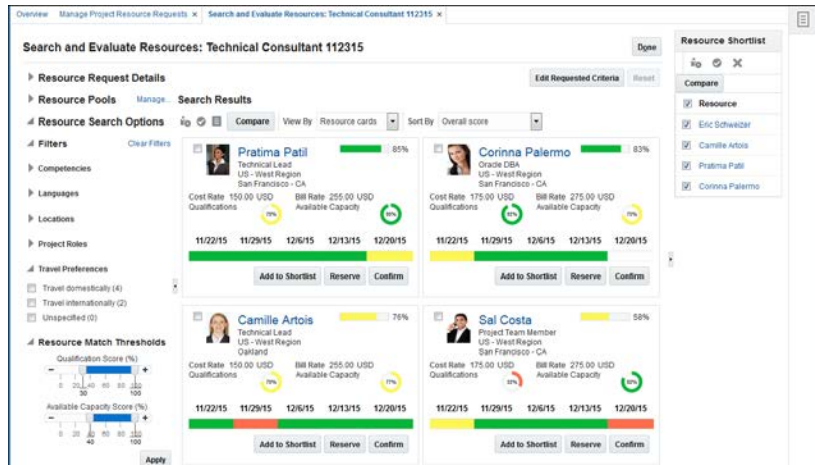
Overview | Manage Project Resource Requests × | Search and Evaluate Resources: Technical Consultant 112315 ×

Search and Evaluate Resources: Technical Consultant 112315

Done

Resource Shortlist

Compare

Resource
Eric Schweizer
Camille Artois
Pratima Patil
Corinna Palermo

Resource Request Details

Edit Requested Criteria | Reset

Resource Pools | Manage...

Search Results

Resource Search Options

Compare | View By | Resource cards | Sort By | Overall score

Filters | Clear Filters

Competencies

Languages

Locations

Project Roles

Travel Preferences

Travel domestically (4)
Travel internationally (2)
Unspecified (0)

Resource Match Thresholds

Qualification Score (%)
0 20 40 60 80 100
30

Available Capacity Score (%)
0 20 40 60 80 100
40

Apply

Pratima Patil
85%
Technical Lead
US - West Region
San Francisco - CA
Cost Rate 150.00 USD | Bill Rate 255.00 USD
Qualifications 75% | Available Capacity 100%
11/22/15 | 11/29/15 | 12/6/15 | 12/13/15 | 12/20/15
Add to Shortlist | Reserve | Confirm

Corinna Palermo
83%
Oracle DBA
US - West Region
San Francisco - CA
Cost Rate 175.00 USD | Bill Rate 275.00 USD
Qualifications 92% | Available Capacity 75%
11/22/15 | 11/29/15 | 12/6/15 | 12/13/15 | 12/20/15
Add to Shortlist | Reserve | Confirm

Camille Artois
76%
Technical Lead
US - West Region
Oakland
Cost Rate 150.00 USD | Bill Rate 255.00 USD
Qualifications 75% | Available Capacity 77%
11/22/15 | 11/29/15 | 12/6/15 | 12/13/15 | 12/20/15
Add to Shortlist | Reserve | Confirm

Sal Costa
58%
Project Team Member
US - West Region
San Francisco - CA
Cost Rate 175.00 USD | Bill Rate 275.00 USD
Qualifications 33% | Available Capacity 83%
11/22/15 | 11/29/15 | 12/6/15 | 12/13/15 | 12/20/15
Add to Shortlist | Reserve | Confirm